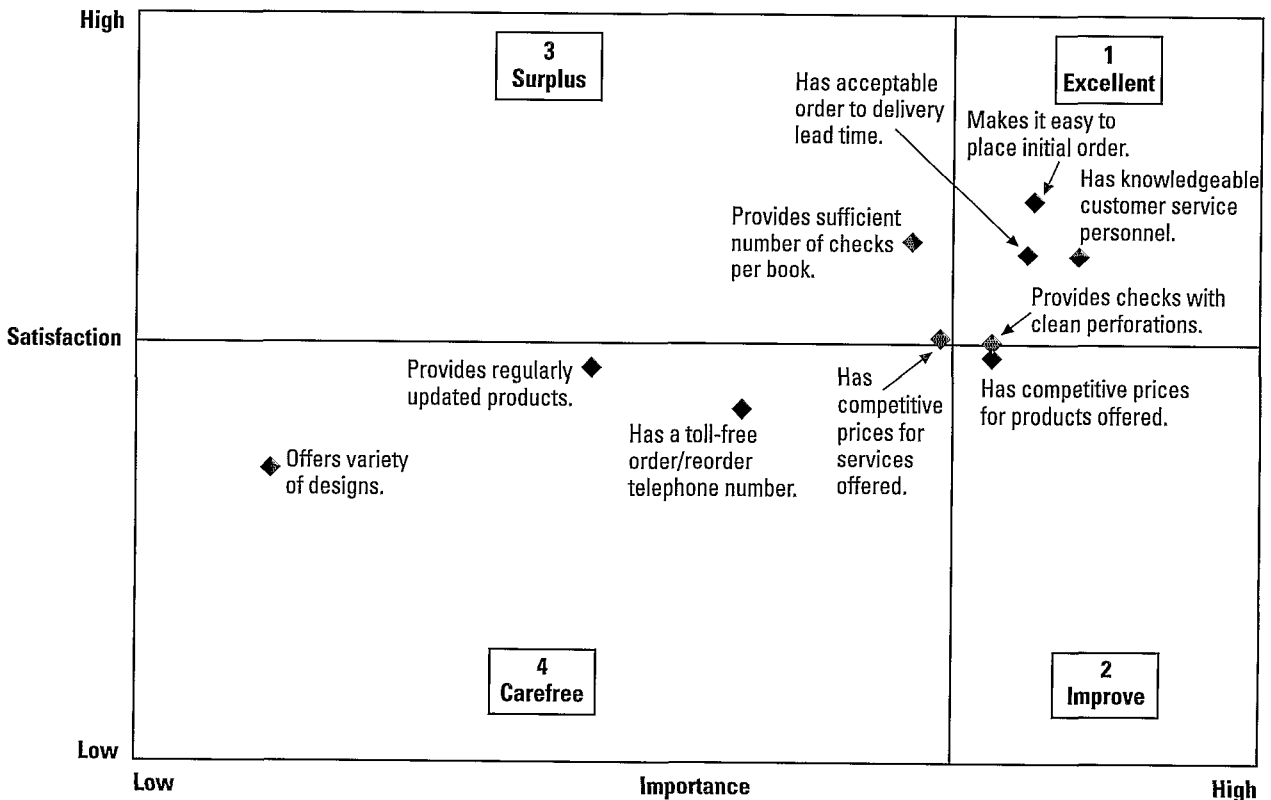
High

3
Surplus

1
Excellent

Has acceptable order to delivery lead time.

Makes it easy to place initial order.

Has knowledgeable customer service personnel.

Provides sufficient number of checks per book.

Provides checks with clean perforations.

Satisfaction

Provides regularly updated products.

Has competitive prices for services offered.

Has competitive prices for products offered.

Has a toll-free order/reorder telephone number.

Offers variety of designs.

4
Carefree

2
Improve

Low

Low

Importance

High